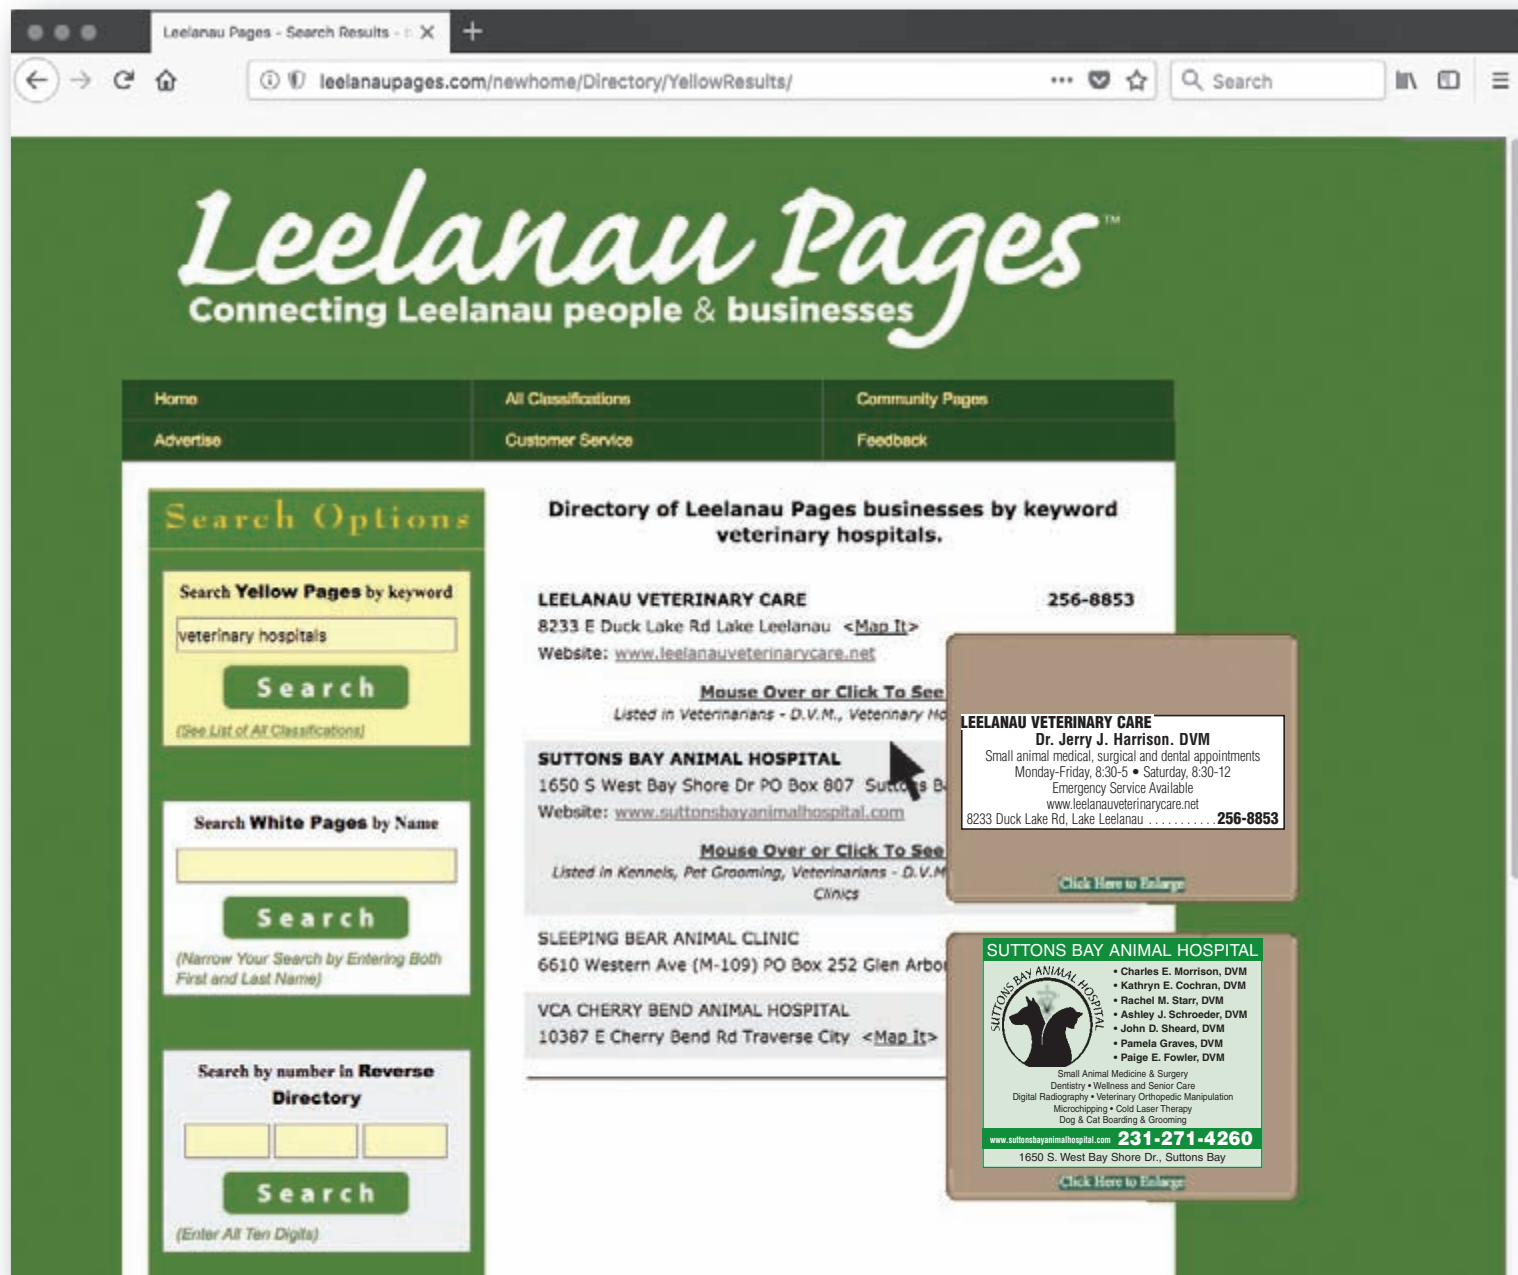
Leelanau Pages - Search Results - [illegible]

leelanaupages.com/newhome/Directory/YellowResults/

Search

Leelanau Pages™
Connecting Leelanau people & businesses

| Home | All Classifications | Community Pages |
|---|---|---|
| Advertise | Customer Service | Feedback |

Search Options

Search Yellow Pages by keyword
veterinary hospitals
Search
(See List of All Classifications)

Search White Pages by Name
Search
(Narrow Your Search by Entering Both First and Last Name)

Search by number in Reverse Directory
Search
(Enter All Ten Digits)

Directory of Leelanau Pages businesses by keyword veterinary hospitals.

LEELANAU VETERINARY CARE 256-8853
8233 E Duck Lake Rd Lake Leelanau <Map It>
Website: www.leelanauveterinarycare.net
Mouse Over or Click To See
Listed in Veterinarians - D.V.M., Veterinary Ho

SUTTONS BAY ANIMAL HOSPITAL
1650 S West Bay Shore Dr PO Box 807 Suttons B
Website: www.suttonsbayanimalhospital.com
Mouse Over or Click To See
Listed in Kennels, Pet Grooming, Veterinarians - D.V.M
Clinics

SLEEPING BEAR ANIMAL CLINIC
6610 Western Ave (M-109) PO Box 252 Glen Arbor

VCA CHERRY BEND ANIMAL HOSPITAL
10387 E Cherry Bend Rd Traverse City <Map It>

LEELANAU VETERINARY CARE
Dr. Jerry J. Harrison. DVM
Small animal medical, surgical and dental appointments
Monday-Friday, 8:30-5 • Saturday, 8:30-12
Emergency Service Available
www.leelanauveterinarycare.net
8233 Duck Lake Rd, Lake Leelanau ..........256-8853
Click Here to Enlarge

SUTTONS BAY ANIMAL HOSPITAL
SUTTONS BAY ANIMAL HOSPITAL
• Charles E. Morrison, DVM
• Kathryn E. Cochran, DVM
• Rachel M. Starr, DVM
• Ashley J. Schroeder, DVM
• John D. Sheard, DVM
• Pamela Graves, DVM
• Paige E. Fowler, DVM
Small Animal Medicine & Surgery
Dentistry • Wellness and Senior Care
Digital Radiography • Veterinary Orthopedic Manipulation
Microchipping • Cold Laser Therapy
Dog & Cat Boarding & Grooming
www.suttonsbayanimalhospital.com 231-271-4260
1650 S. West Bay Shore Dr., Suttons Bay
Click Here to Enlarge